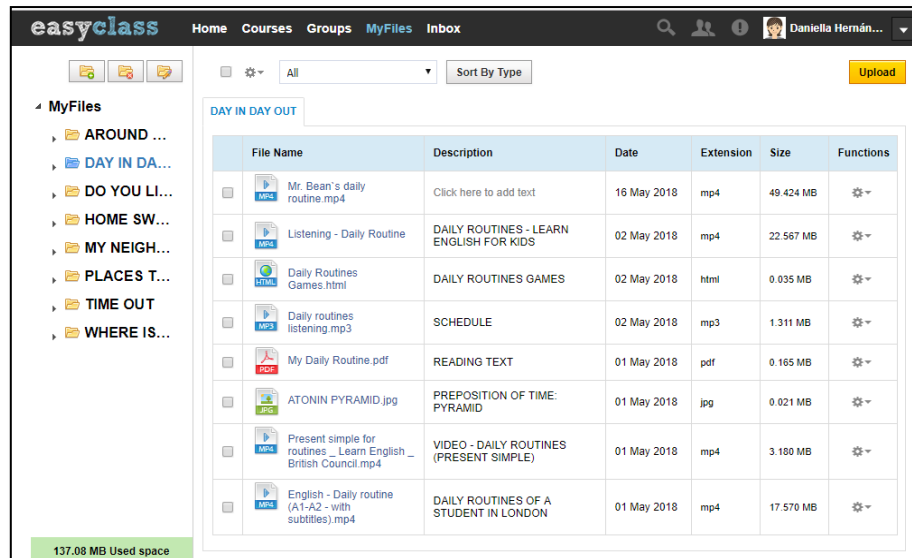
easyclass Home Courses Groups MyFiles Inbox Daniella Hernán...

MyFiles
AROUND ...
DAY IN DA...
DO YOU LI...
HOME SW...
MY NEIGH...
PLACES T...
TIME OUT
WHERE IS...

137.08 MB Used space

All
Sort By Type
Upload

DAY IN DAY OUT

| | File Name | Description | Date | Extension | Size | Functions |
|---|---|---|---|---|---|---|
| | MP4 Mr. Bean`s daily routine.mp4 | Click here to add text | 16 May 2018 | mp4 | 49.424 MB | |
| | MP4 Listening - Daily Routine | DAILY ROUTINES - LEARN ENGLISH FOR KIDS | 02 May 2018 | mp4 | 22.567 MB | |
| | HTML Daily Routines Games.html | DAILY ROUTINES GAMES | 02 May 2018 | html | 0.035 MB | |
| | MP3 Daily routines listening.mp3 | SCHEDULE | 02 May 2018 | mp3 | 1.311 MB | |
| | PDF My Daily Routine.pdf | READING TEXT | 01 May 2018 | pdf | 0.165 MB | |
| | JPG ATONIN PYRAMID.jpg | PREPOSITION OF TIME: PYRAMID | 01 May 2018 | jpg | 0.021 MB | |
| | MP4 Present simple for routines _ Learn English _ British Council.mp4 | VIDEO - DAILY ROUTINES (PRESENT SIMPLE) | 01 May 2018 | mp4 | 3.180 MB | |
| | MP4 English - Daily routine (A1-A2 - with subtitles).mp4 | DAILY ROUTINES OF A STUDENT IN LONDON | 01 May 2018 | mp4 | 17.570 MB | |